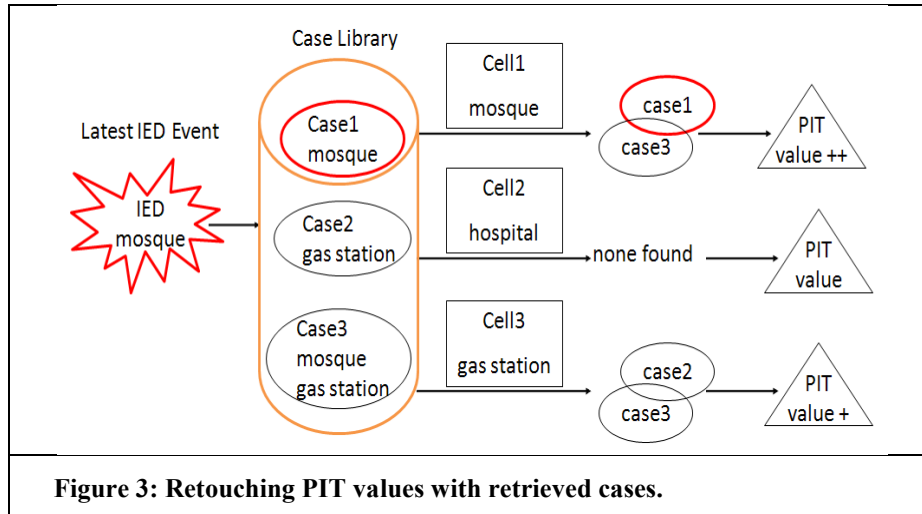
Case Library

Latest IED Event

IED mosque

Case1 mosque

Case2 gas station

Case3 mosque gas station

Cell1 mosque

Cell2 hospital

Cell3 gas station

case1

case3

PIT value ++

none found

PIT value

case2

case3

PIT value +

Figure 3: Retouching PIT values with retrieved cases.